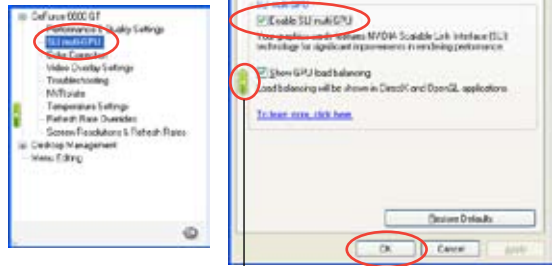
GeForce 6600 GT
Performance & Quality Settings
SLI multi-GPU
Color Correction
Video Overlay Settings
Troubleshooting
NView
Temperature Settings
Refresh Rate Overrides
Screen Resolutions & Refresh Rates
Desktop Management
Menu Editing

Enable SLI multi-GPU
Your graphics card features NVIDIA Scalable Link Interface (SLI) technology for significant improvements in rendering performance.

Show GPU load balancing
Load balancing will be shown in DirectX and OpenGL applications.

To learn more, click here.

Restore Defaults

OK
Cancel
Apply